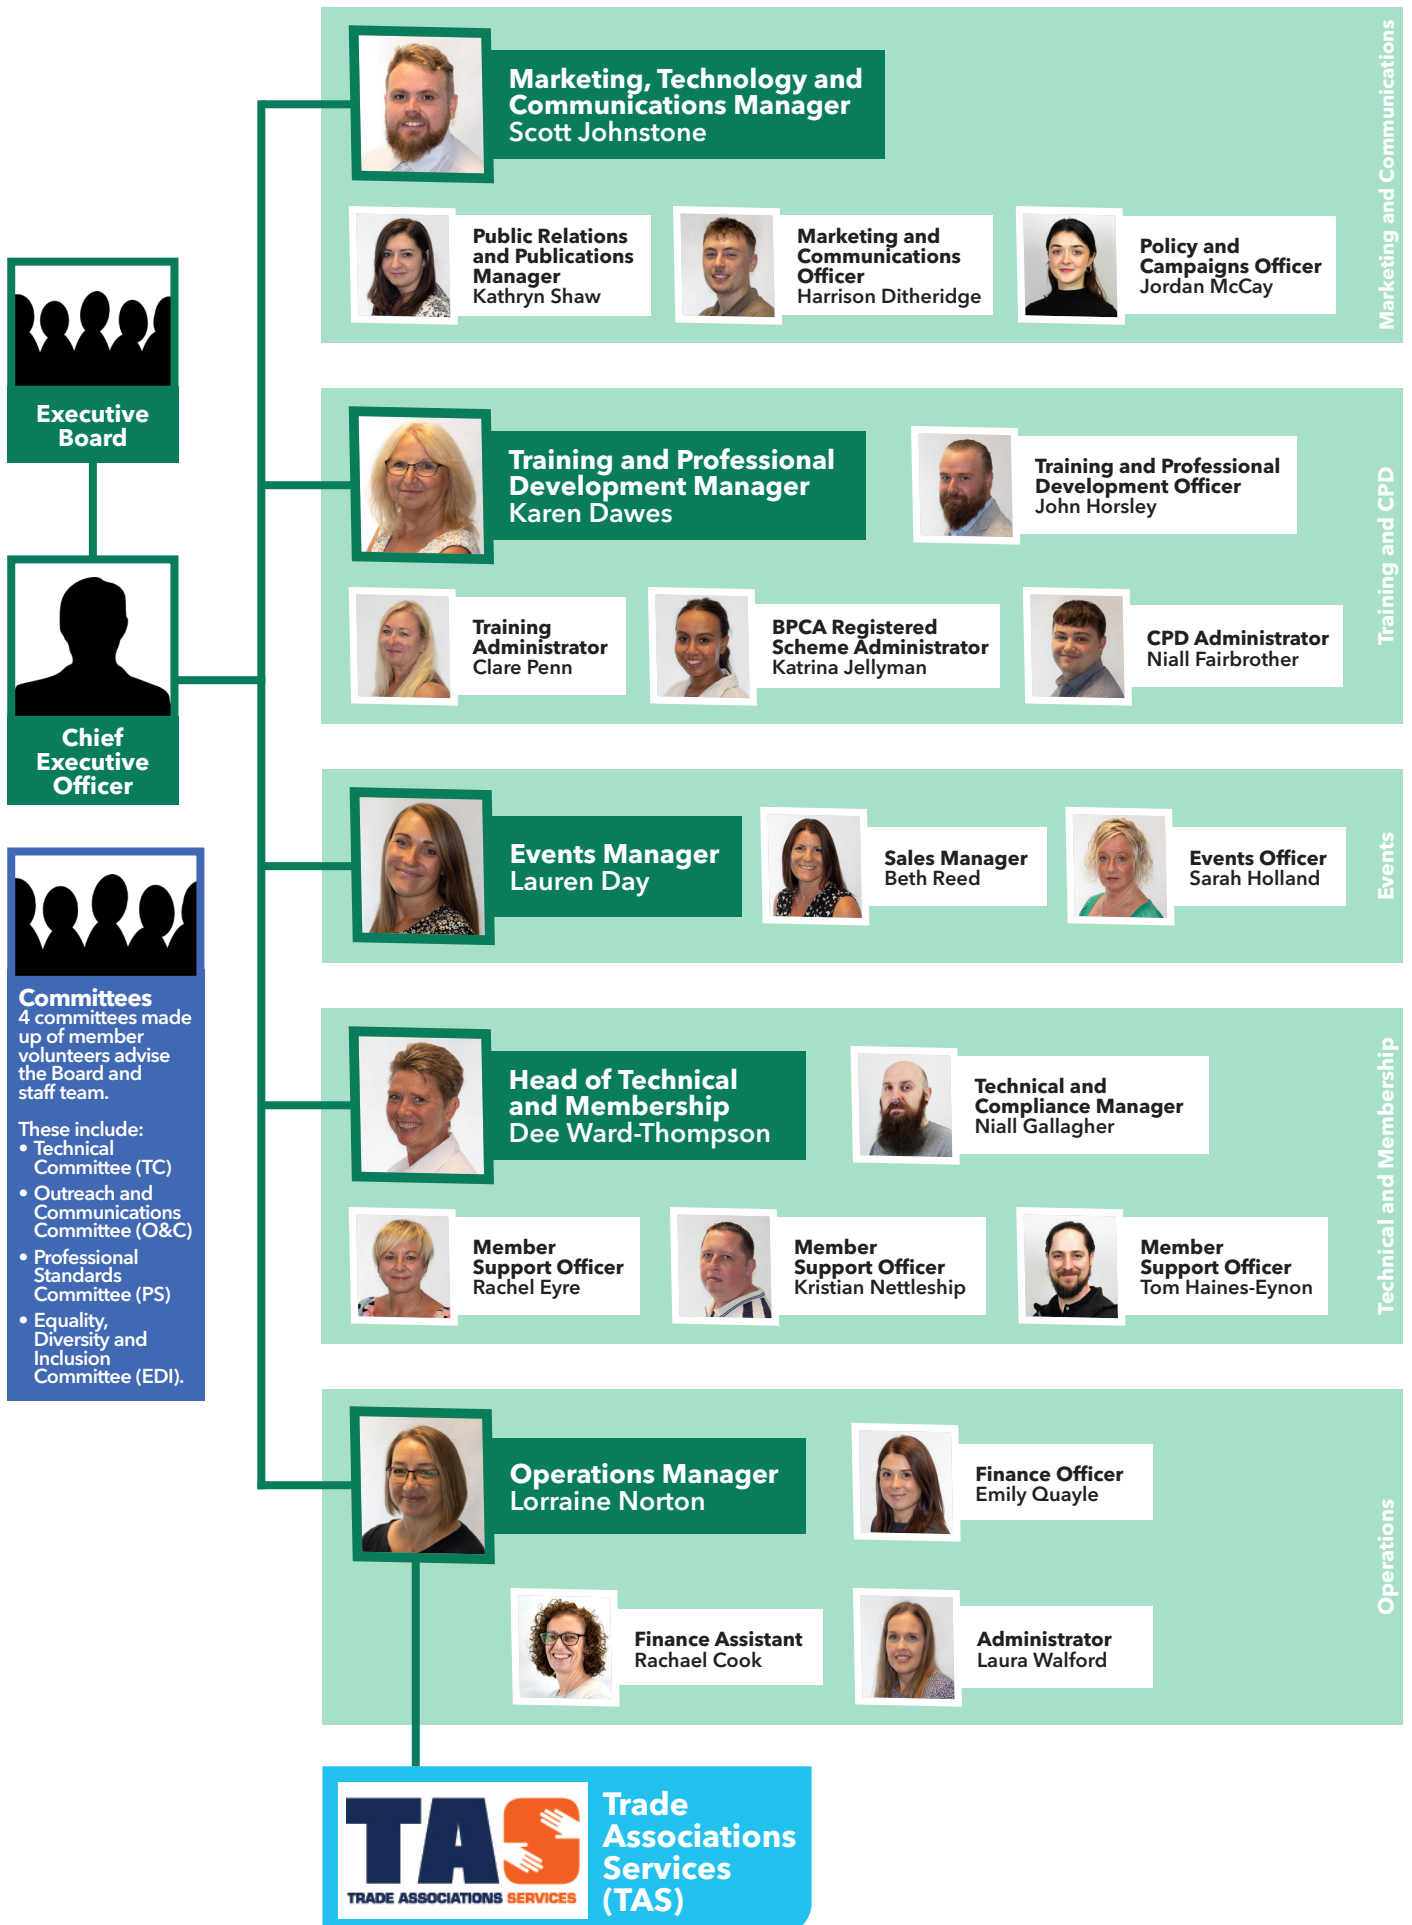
Executive Board

Chief Executive Officer

Committees
4 committees made up of member volunteers advise the Board and staff team.

These include:
• Technical Committee (TC)
• Outreach and Communications Committee (O&C)
• Professional Standards Committee (PS)
• Equality, Diversity and Inclusion Committee (EDI).

Marketing, Technology and Communications Manager
Scott Johnstone

Public Relations and Publications Manager
Kathryn Shaw

Marketing and Communications Officer
Harrison Ditheridge

Policy and Campaigns Officer
Jordan McCay

Marketing and Communications

Training and Professional Development Manager
Karen Dawes

Training and Professional Development Officer
John Horsley

Training Administrator
Clare Penn

BPCA Registered Scheme Administrator
Katrina Jellyman

CPD Administrator
Niall Fairbrother

Training and CPD

Events Manager
Lauren Day

Sales Manager
Beth Reed

Events Officer
Sarah Holland

Events

Head of Technical and Membership
Dee Ward-Thompson

Technical and Compliance Manager
Niall Gallagher

Member Support Officer
Rachel Eyre

Member Support Officer
Kristian Nettleship

Member Support Officer
Tom Haines-Eynon

Technical and Membership

Operations Manager
Lorraine Norton

Finance Officer
Emily Quayle

Finance Assistant
Rachael Cook

Administrator
Laura Walford

Operations

TAS
TRADE ASSOCIATIONS SERVICES

Trade Associations Services (TAS)